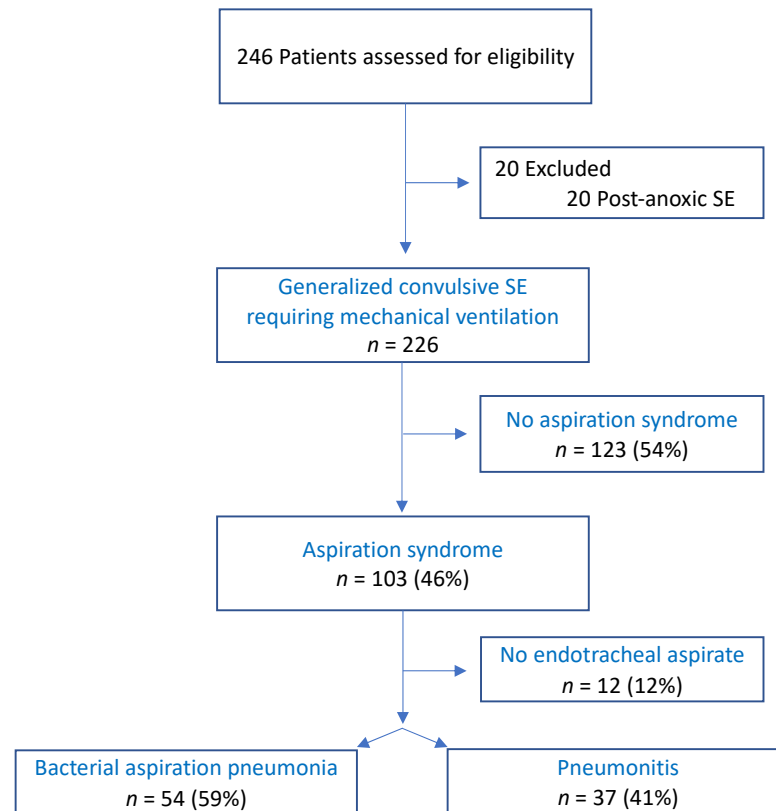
246 Patients assessed for eligibility

20 Excluded
20 Post-anoxic SE

Generalized convulsive SE requiring mechanical ventilation
$n$ = 226

No aspiration syndrome
$n$ = 123 (54%)

Aspiration syndrome
$n$ = 103 (46%)

No endotracheal aspirate
$n$ = 12 (12%)

Bacterial aspiration pneumonia
$n$ = 54 (59%)

Pneumonitis
$n$ = 37 (41%)